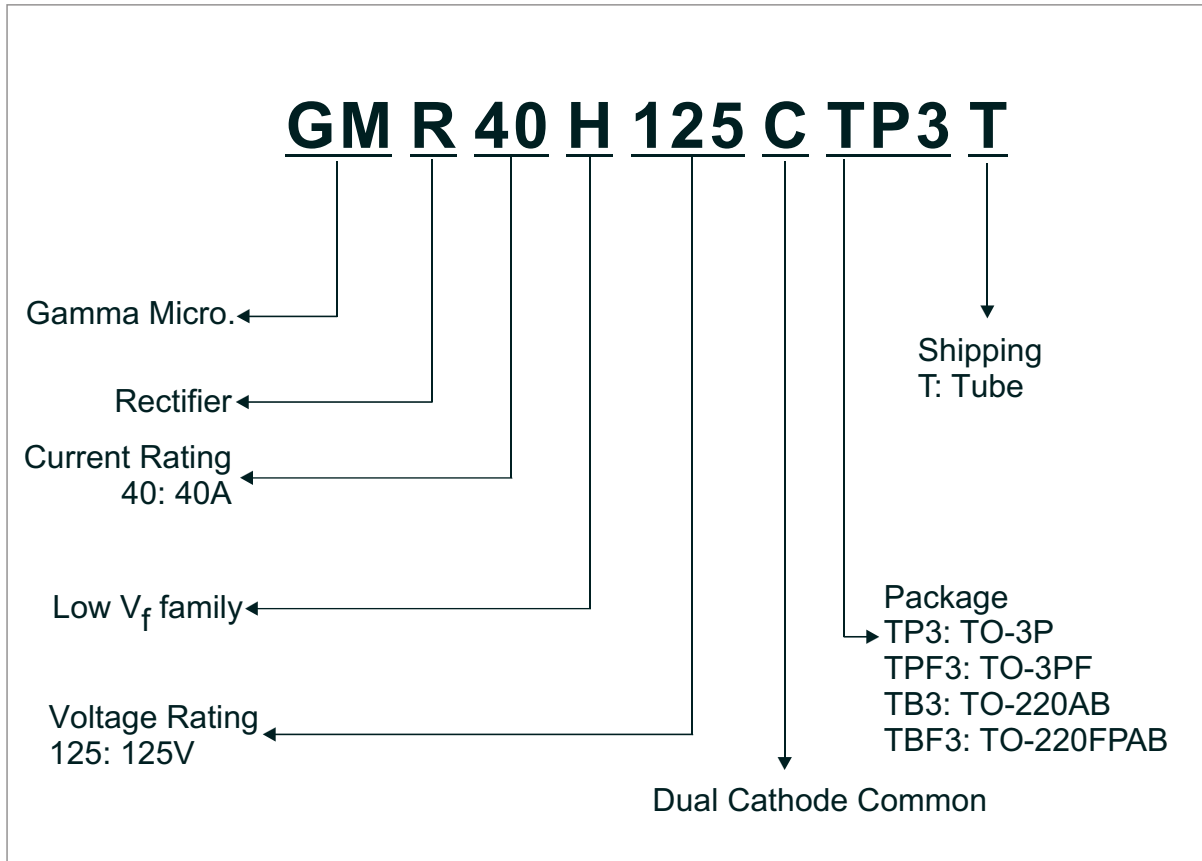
GM R 40 H 125 C TP3 T

Gamma Micro.

Rectifier

Current Rating
40: 40A

Low $V_f$ family

Voltage Rating
125: 125V

Shipping
T: Tube

Package
TP3: TO-3P
TPF3: TO-3PF
TB3: TO-220AB
TBF3: TO-220FPAB

Dual Cathode Common